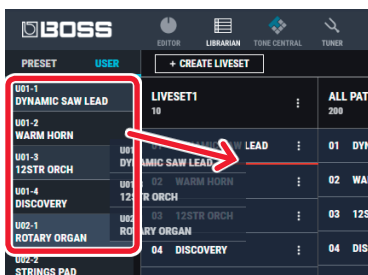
BOSS
EDITOR
LIBRARIAN
TONE CENTRAL
TUNER
PRESET
USER
+ CREATE LIVESET
U01-1
DYNAMIC SAW LEAD
U01-2
WARM HORN
U01-3
12STR ORCH
U01-4
DISCOVERY
U02-1
ROTARY ORGAN
U02-2
STRINGS PAD
LIVESET1
10
ALL PAT
200
U01
DYNAMIC SAW LEAD
U01
02 WARM HORN
U01
03 12STR ORCH
U02
ROTARY ORGAN
04 DISCOVERY
LEAD
01 DYN
02 WAR
03 12S
04 DIS